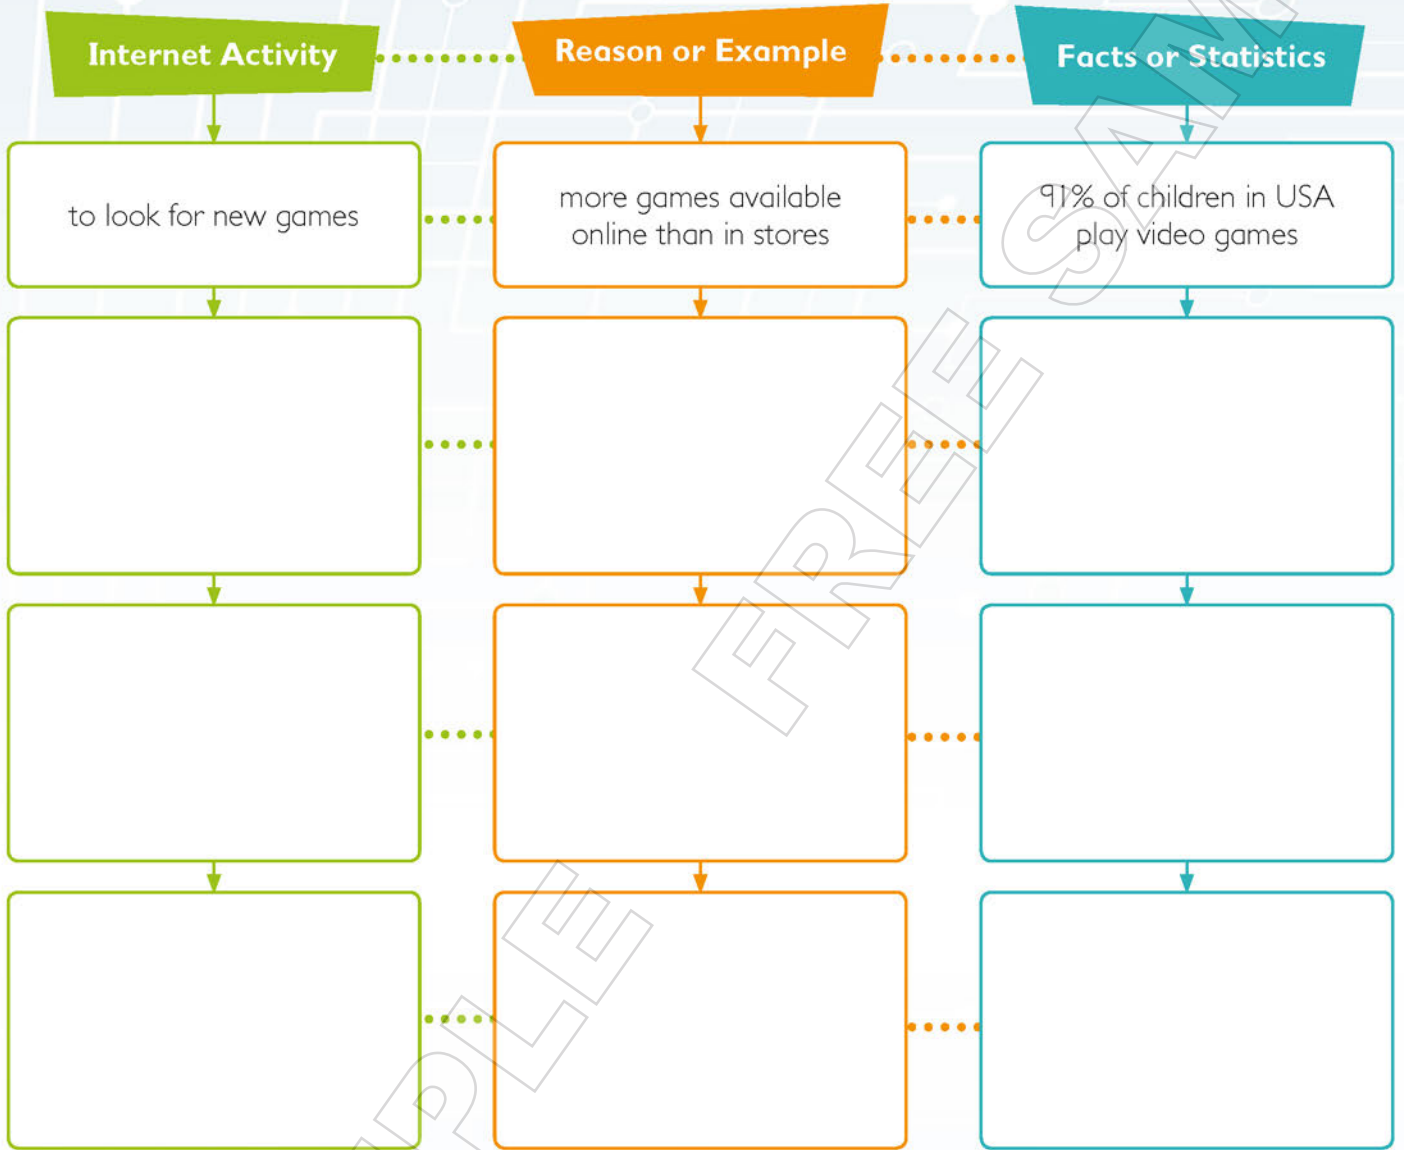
| Internet Activity | Reason or Example | Facts or Statistics |
|---|---|---|
| to look for new games | more games available online than in stores | 91% of children in USA play video games |
| | | |
| | | |
| | | |

FREE SAMPLE